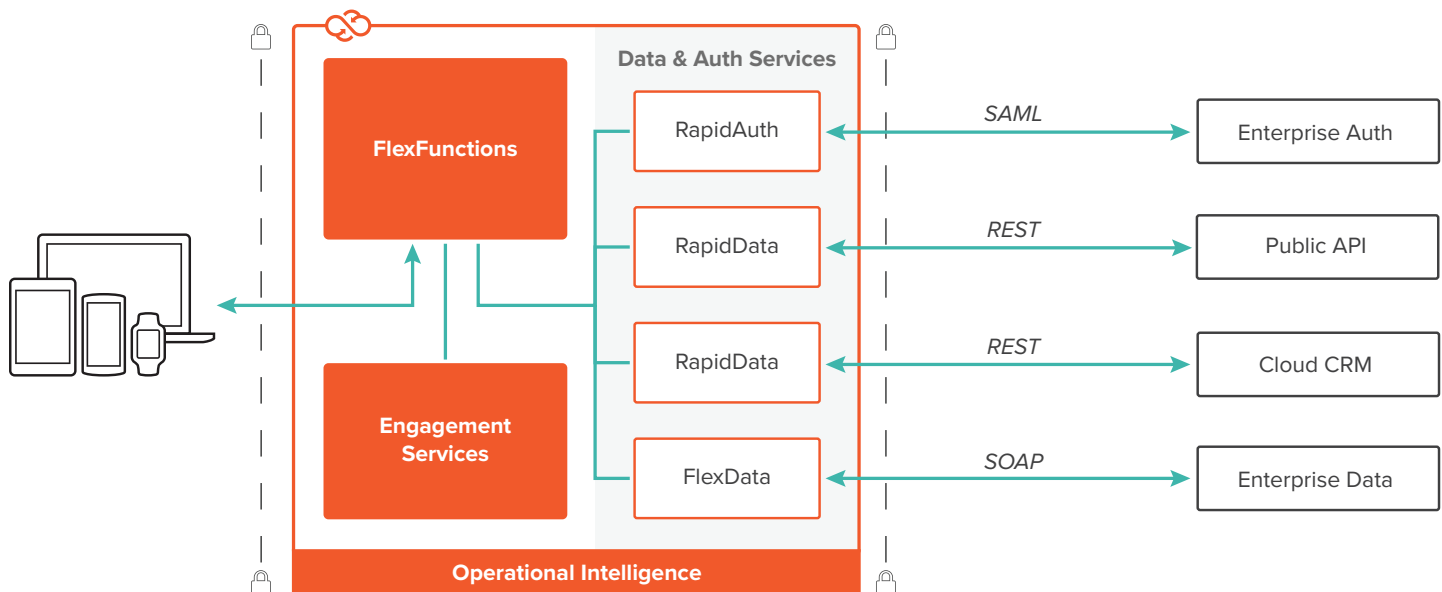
FlexFunctions

Data & Auth Services

RapidAuth

RapidData

RapidData

FlexData

Engagement Services

Operational Intelligence

SAML

REST

REST

SOAP

Enterprise Auth

Public API

Cloud CRM

Enterprise Data